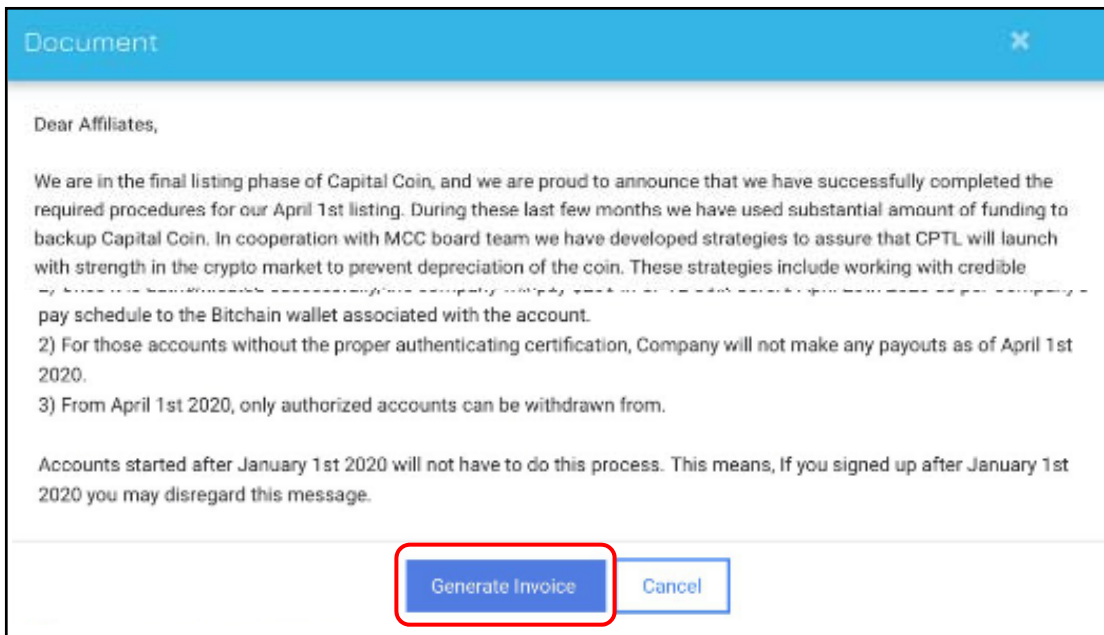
Document

×

Dear Affiliates,

We are in the final listing phase of Capital Coin, and we are proud to announce that we have successfully completed the required procedures for our April 1st listing. During these last few months we have used substantial amount of funding to backup Capital Coin. In cooperation with MCC board team we have developed strategies to assure that CPTL will launch with strength in the crypto market to prevent depreciation of the coin. These strategies include working with credible

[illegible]
pay schedule to the Bitchain wallet associated with the account.
2) For those accounts without the proper authenticating certification, Company will not make any payouts as of April 1st 2020.
3) From April 1st 2020, only authorized accounts can be withdrawn from.

Accounts started after January 1st 2020 will not have to do this process. This means, If you signed up after January 1st 2020 you may disregard this message.

Generate Invoice

Cancel